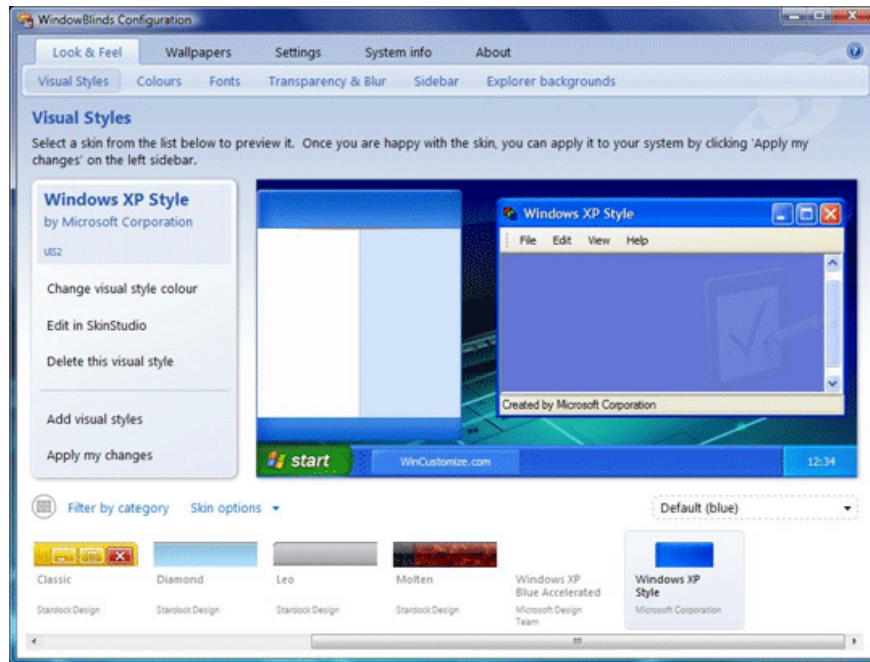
WindowBlinds Configuration

Look & Feel
Wallpapers
Settings
System info
About

Visual Styles
Colours
Fonts
Transparency & Blur
Sidebar
Explorer backgrounds

Visual Styles

Select a skin from the list below to preview it. Once you are happy with the skin, you can apply it to your system by clicking 'Apply my changes' on the left sidebar.

Windows XP Style
by Microsoft Corporation
UIS2

Change visual style colour
Edit in SkinStudio
Delete this visual style

Add visual styles
Apply my changes

Windows XP Style
File Edit View Help
Created by Microsoft Corporation
start
WinCustomize.com
12:34

Filter by category
Skin options
Default (blue)

Classic
Stardock Design
Diamond
Stardock Design
Leo
Stardock Design
Molten
Stardock Design
Windows XP Blue Accelerated
Microsoft Design Team
Windows XP Style
Microsoft Corporation